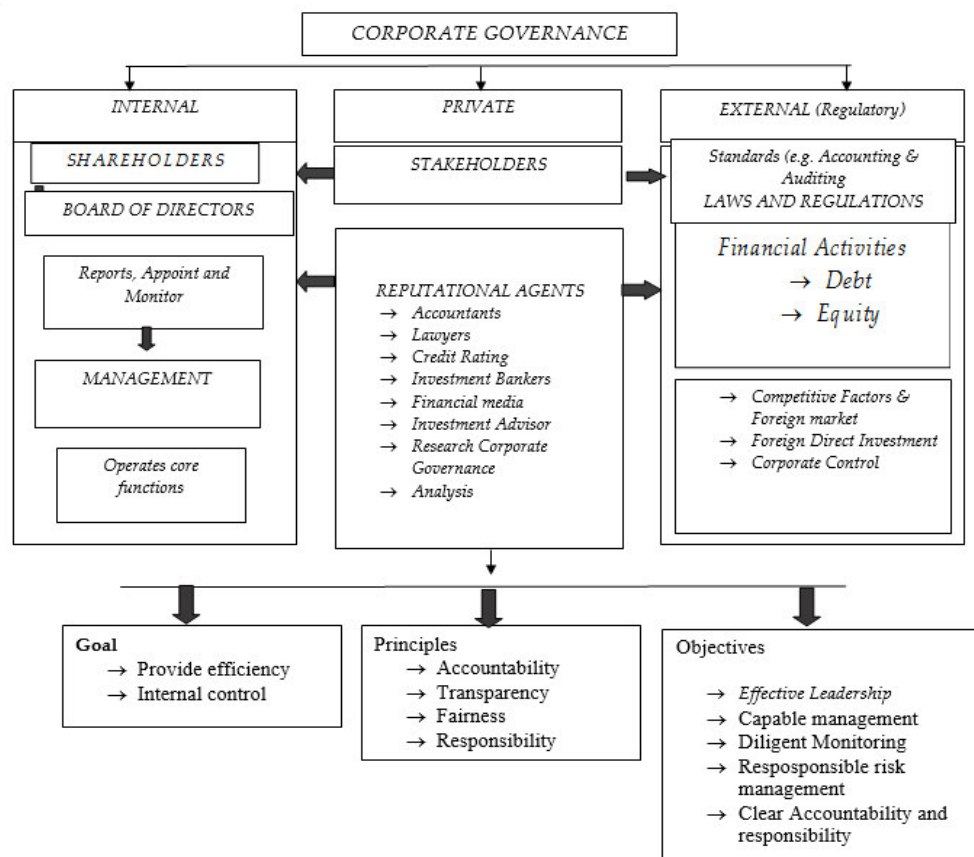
CORPORATE GOVERNANCE

INTERNAL

SHAREHOLDERS

BOARD OF DIRECTORS

Reports, Appoint and Monitor

MANAGEMENT

Operates core functions

PRIVATE

STAKEHOLDERS

REPUTATIONAL AGENTS
→ Accountants
→ Lawyers
→ Credit Rating
→ Investment Bankers
→ Financial media
→ Investment Advisor
→ Research Corporate Governance
→ Analysis

EXTERNAL (Regulatory)

Standards (e.g. Accounting & Auditing
LAWS AND REGULATIONS

Financial Activities
→ Debt
→ Equity

→ Competitive Factors & Foreign market
→ Foreign Direct Investment
→ Corporate Control

Goal
→ Provide efficiency
→ Internal control

Principles
→ Accountability
→ Transparency
→ Fairness
→ Responsibility

Objectives
→ Effective Leadership
→ Capable management
→ Diligent Monitoring
→ Resposponsible risk management
→ Clear Accountability and responsibility